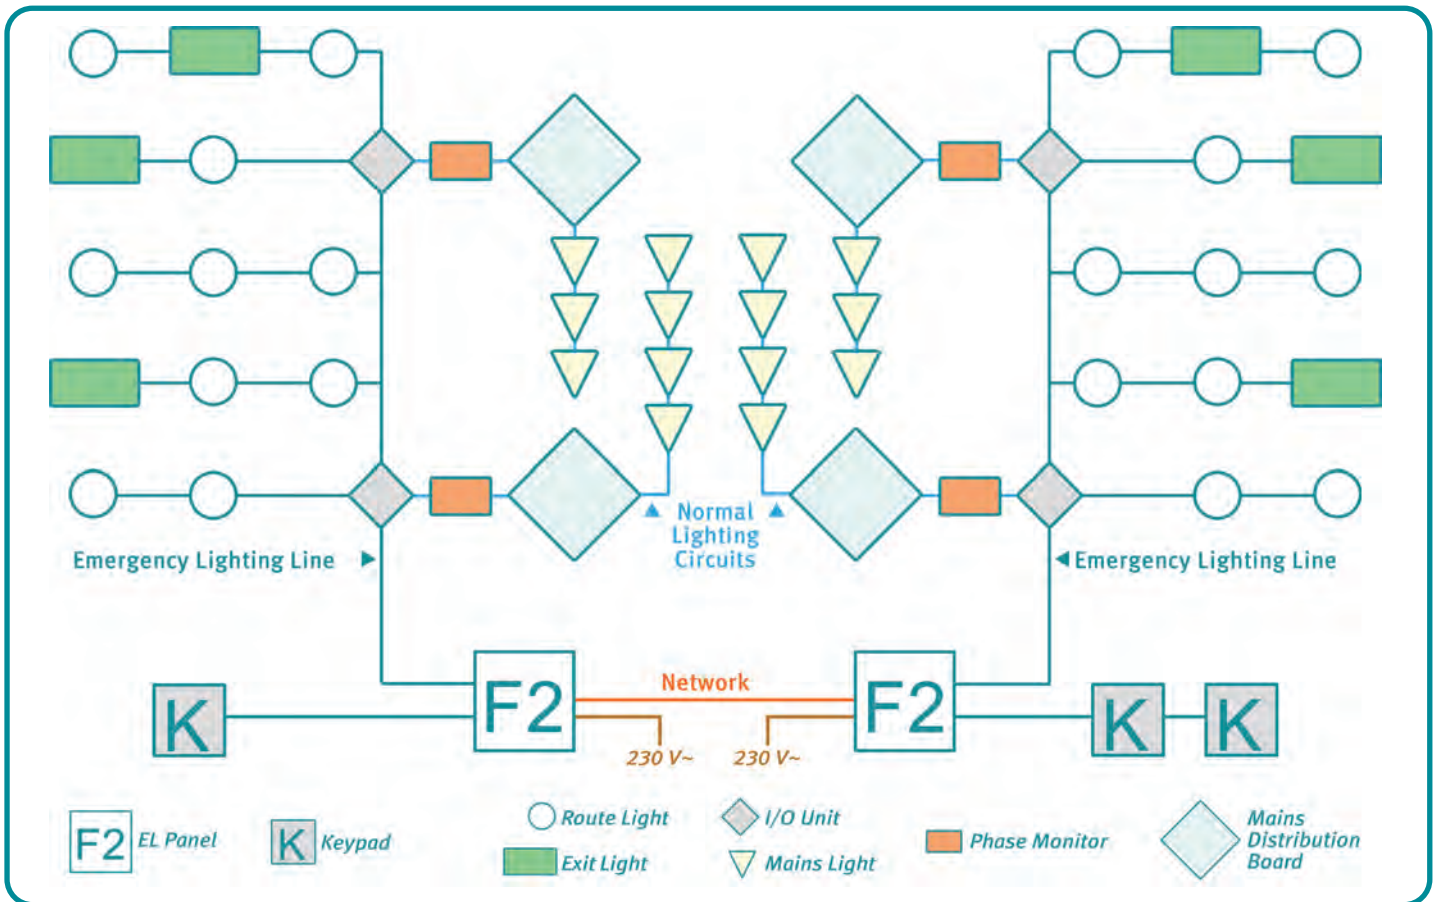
Normal Lighting Circuits

Emergency Lighting Line

Emergency Lighting Line

K

F2

Network

F2

K

K

230 V~

230 V~

F2 EL Panel

K Keypad

Route Light

Exit Light

I/O Unit

Mains Light

Phase Monitor

Mains Distribution Board